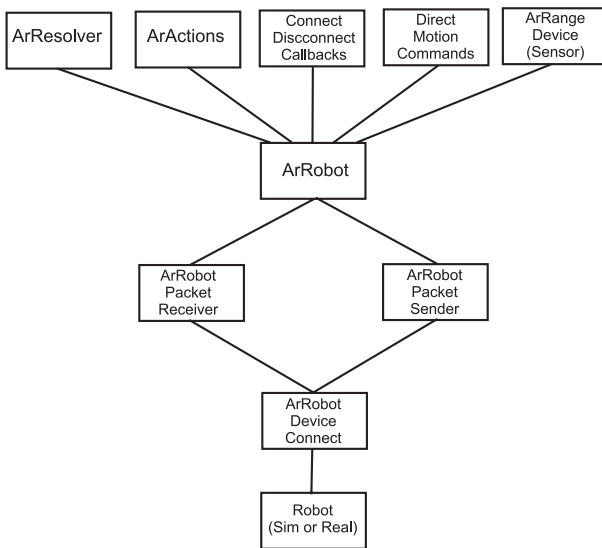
ArResolver

ArActions

Connect
Discconnect
Callbacks

Direct
Motion
Commands

ArRange
Device
(Sensor)

ArRobot

ArRobot
Packet
Receiver

ArRobot
Packet
Sender

ArRobot
Device
Connect

Robot
(Sim or Real)